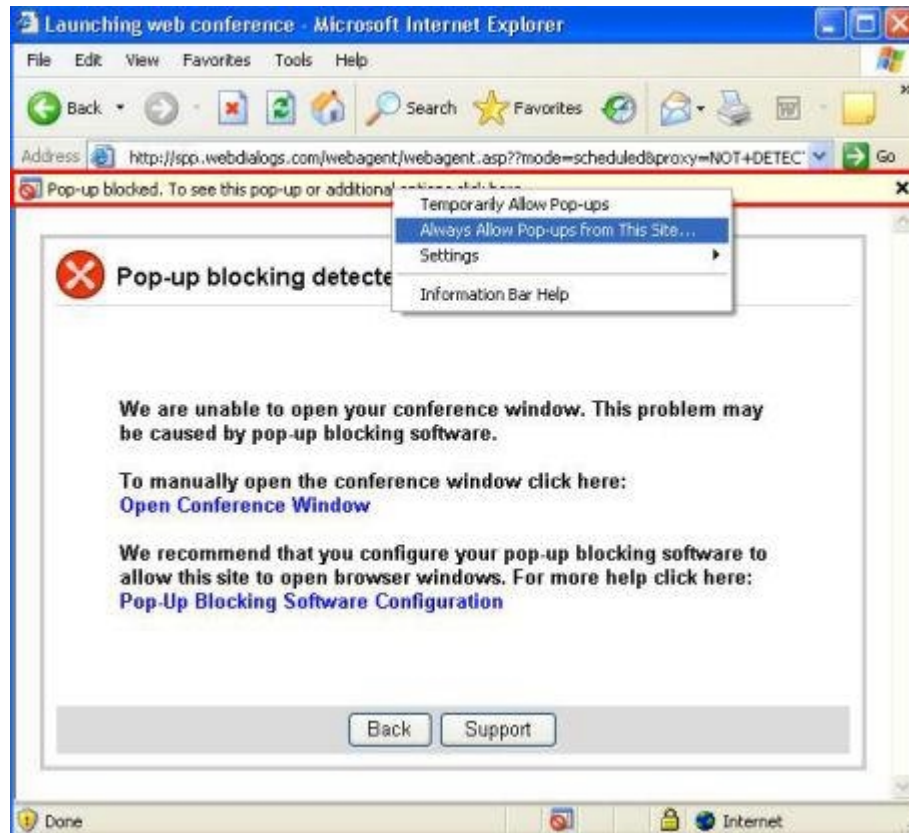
Launching web conference - Microsoft Internet Explorer

File Edit View Favorites Tools Help

Back Search Favorites

Address http://spp.webdialogs.com/webagent/webagent.asp??mode=scheduled&proxy=NOT+DETEC Go

Pop-up blocked. To see this pop-up or additional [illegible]

Temporarily Allow Pop-ups
Always Allow Pop-ups from This Site...
Settings
Information Bar Help

Pop-up blocking detecte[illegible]

We are unable to open your conference window. This problem may be caused by pop-up blocking software.

To manually open the conference window click here:
Open Conference Window

We recommend that you configure your pop-up blocking software to allow this site to open browser windows. For more help click here:
Pop-Up Blocking Software Configuration

Back Support

Done Internet